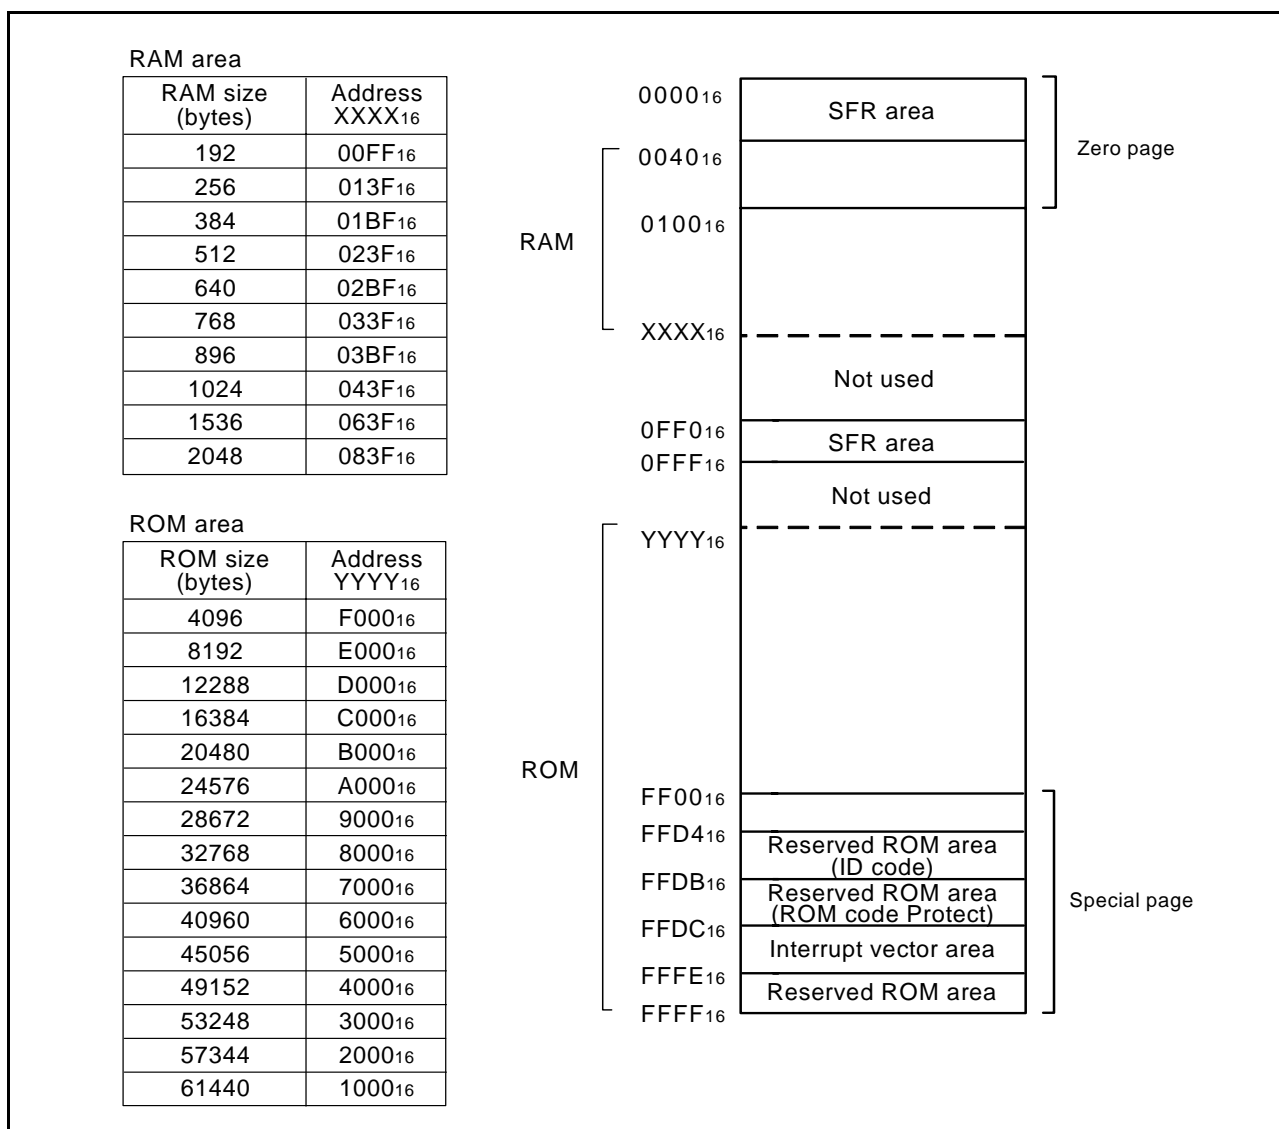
RAM area

| RAM size (bytes) | Address $XXXX_{16}$ |
|---|---|
| 192 | $00FF_{16}$ |
| 256 | $013F_{16}$ |
| 384 | $01BF_{16}$ |
| 512 | $023F_{16}$ |
| 640 | $02BF_{16}$ |
| 768 | $033F_{16}$ |
| 896 | $03BF_{16}$ |
| 1024 | $043F_{16}$ |
| 1536 | $063F_{16}$ |
| 2048 | $083F_{16}$ |

ROM area

| ROM size (bytes) | Address $YYYY_{16}$ |
|---|---|
| 4096 | $F000_{16}$ |
| 8192 | $E000_{16}$ |
| 12288 | $D000_{16}$ |
| 16384 | $C000_{16}$ |
| 20480 | $B000_{16}$ |
| 24576 | $A000_{16}$ |
| 28672 | $9000_{16}$ |
| 32768 | $8000_{16}$ |
| 36864 | $7000_{16}$ |
| 40960 | $6000_{16}$ |
| 45056 | $5000_{16}$ |
| 49152 | $4000_{16}$ |
| 53248 | $3000_{16}$ |
| 57344 | $2000_{16}$ |
| 61440 | $1000_{16}$ |

$0000_{16}$
SFR area
Zero page
$0040_{16}$
RAM
$0100_{16}$
$XXXX_{16}$
Not used
$0FF0_{16}$
SFR area
$0FFF_{16}$
Not used
$YYYY_{16}$
ROM
$FF00_{16}$
$FFD4_{16}$
Reserved ROM area (ID code)
$FFDB_{16}$
Reserved ROM area (ROM code Protect)
$FFDC_{16}$
Interrupt vector area
$FFFE_{16}$
Reserved ROM area
$FFFF_{16}$
Special page